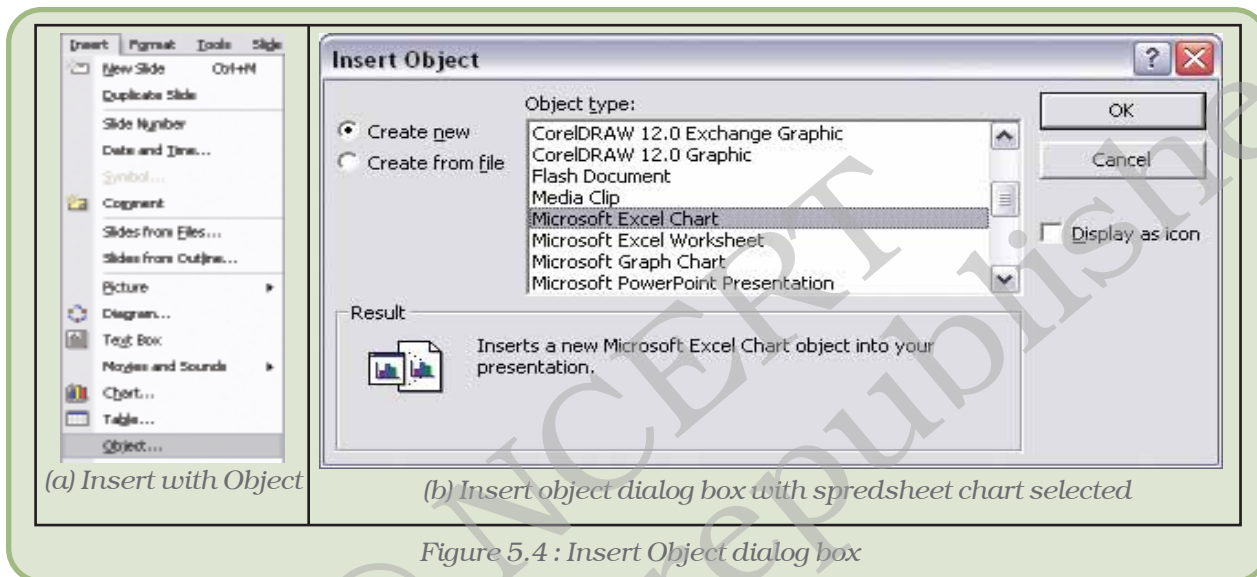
Insert Format Tools Slide
New Slide Ctrl+M
Duplicate Slide
Slide Number
Date and Time...
Symbol...
Comment
Slides from Files...
Slides from Outline...
Picture
Diagram...
Text Box
Movies and Sounds
Chart...
Table...
Object...

(a) Insert with Object

Insert Object

Object type:

Create new

Create from file

CorelDRAW 12.0 Exchange Graphic
CorelDRAW 12.0 Graphic
Flash Document
Media Clip
Microsoft Excel Chart
Microsoft Excel Worksheet
Microsoft Graph Chart
Microsoft PowerPoint Presentation

OK

Cancel

Display as icon

Result

Inserts a new Microsoft Excel Chart object into your presentation.

(b) Insert object dialog box with spredsheet chart selected

Figure 5.4 : Insert Object dialog box

© NCERT not to be republished